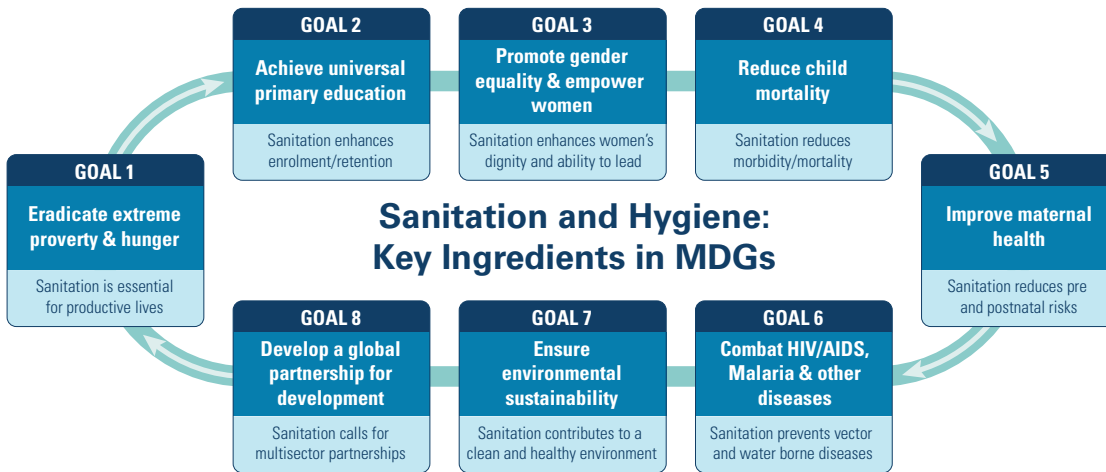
GOAL 2
Achieve universal primary education
Sanitation enhances enrolment/retention

GOAL 3
Promote gender equality & empower women
Sanitation enhances women's dignity and ability to lead

GOAL 4
Reduce child mortality
Sanitation reduces morbidity/mortality

GOAL 1
Eradicate extreme proverty & hunger
Sanitation is essential for productive lives

Sanitation and Hygiene: Key Ingredients in MDGs

GOAL 5
Improve maternal health
Sanitation reduces pre and postnatal risks

GOAL 8
Develop a global partnership for development
Sanitation calls for multisector partnerships

GOAL 7
Ensure environmental sustainability
Sanitation contributes to a clean and healthy environment

GOAL 6
Combat HIV/AIDS, Malaria & other diseases
Sanitation prevents vector and water borne diseases